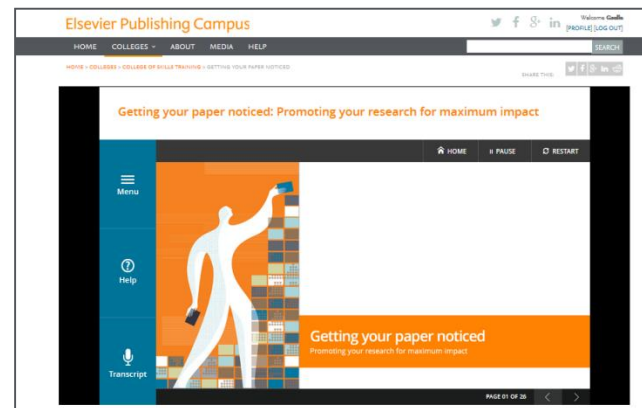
Elsevier Publishing Campus

Welcome Gosilla
[PROFILE] [LOG OUT]

HOME COLLEGES ABOUT MEDIA HELP

SEARCH

HOME > COLLEGES > COLLEGE OF SKILLS TRAINING > GETTING YOUR PAPER NOTICED

SHARE THIS:

Getting your paper noticed: Promoting your research for maximum impact

HOME PAUSE RESTART

Menu

Help

Transcript

Getting your paper noticed
Promoting your research for maximum impact

PAGE 01 OF 28